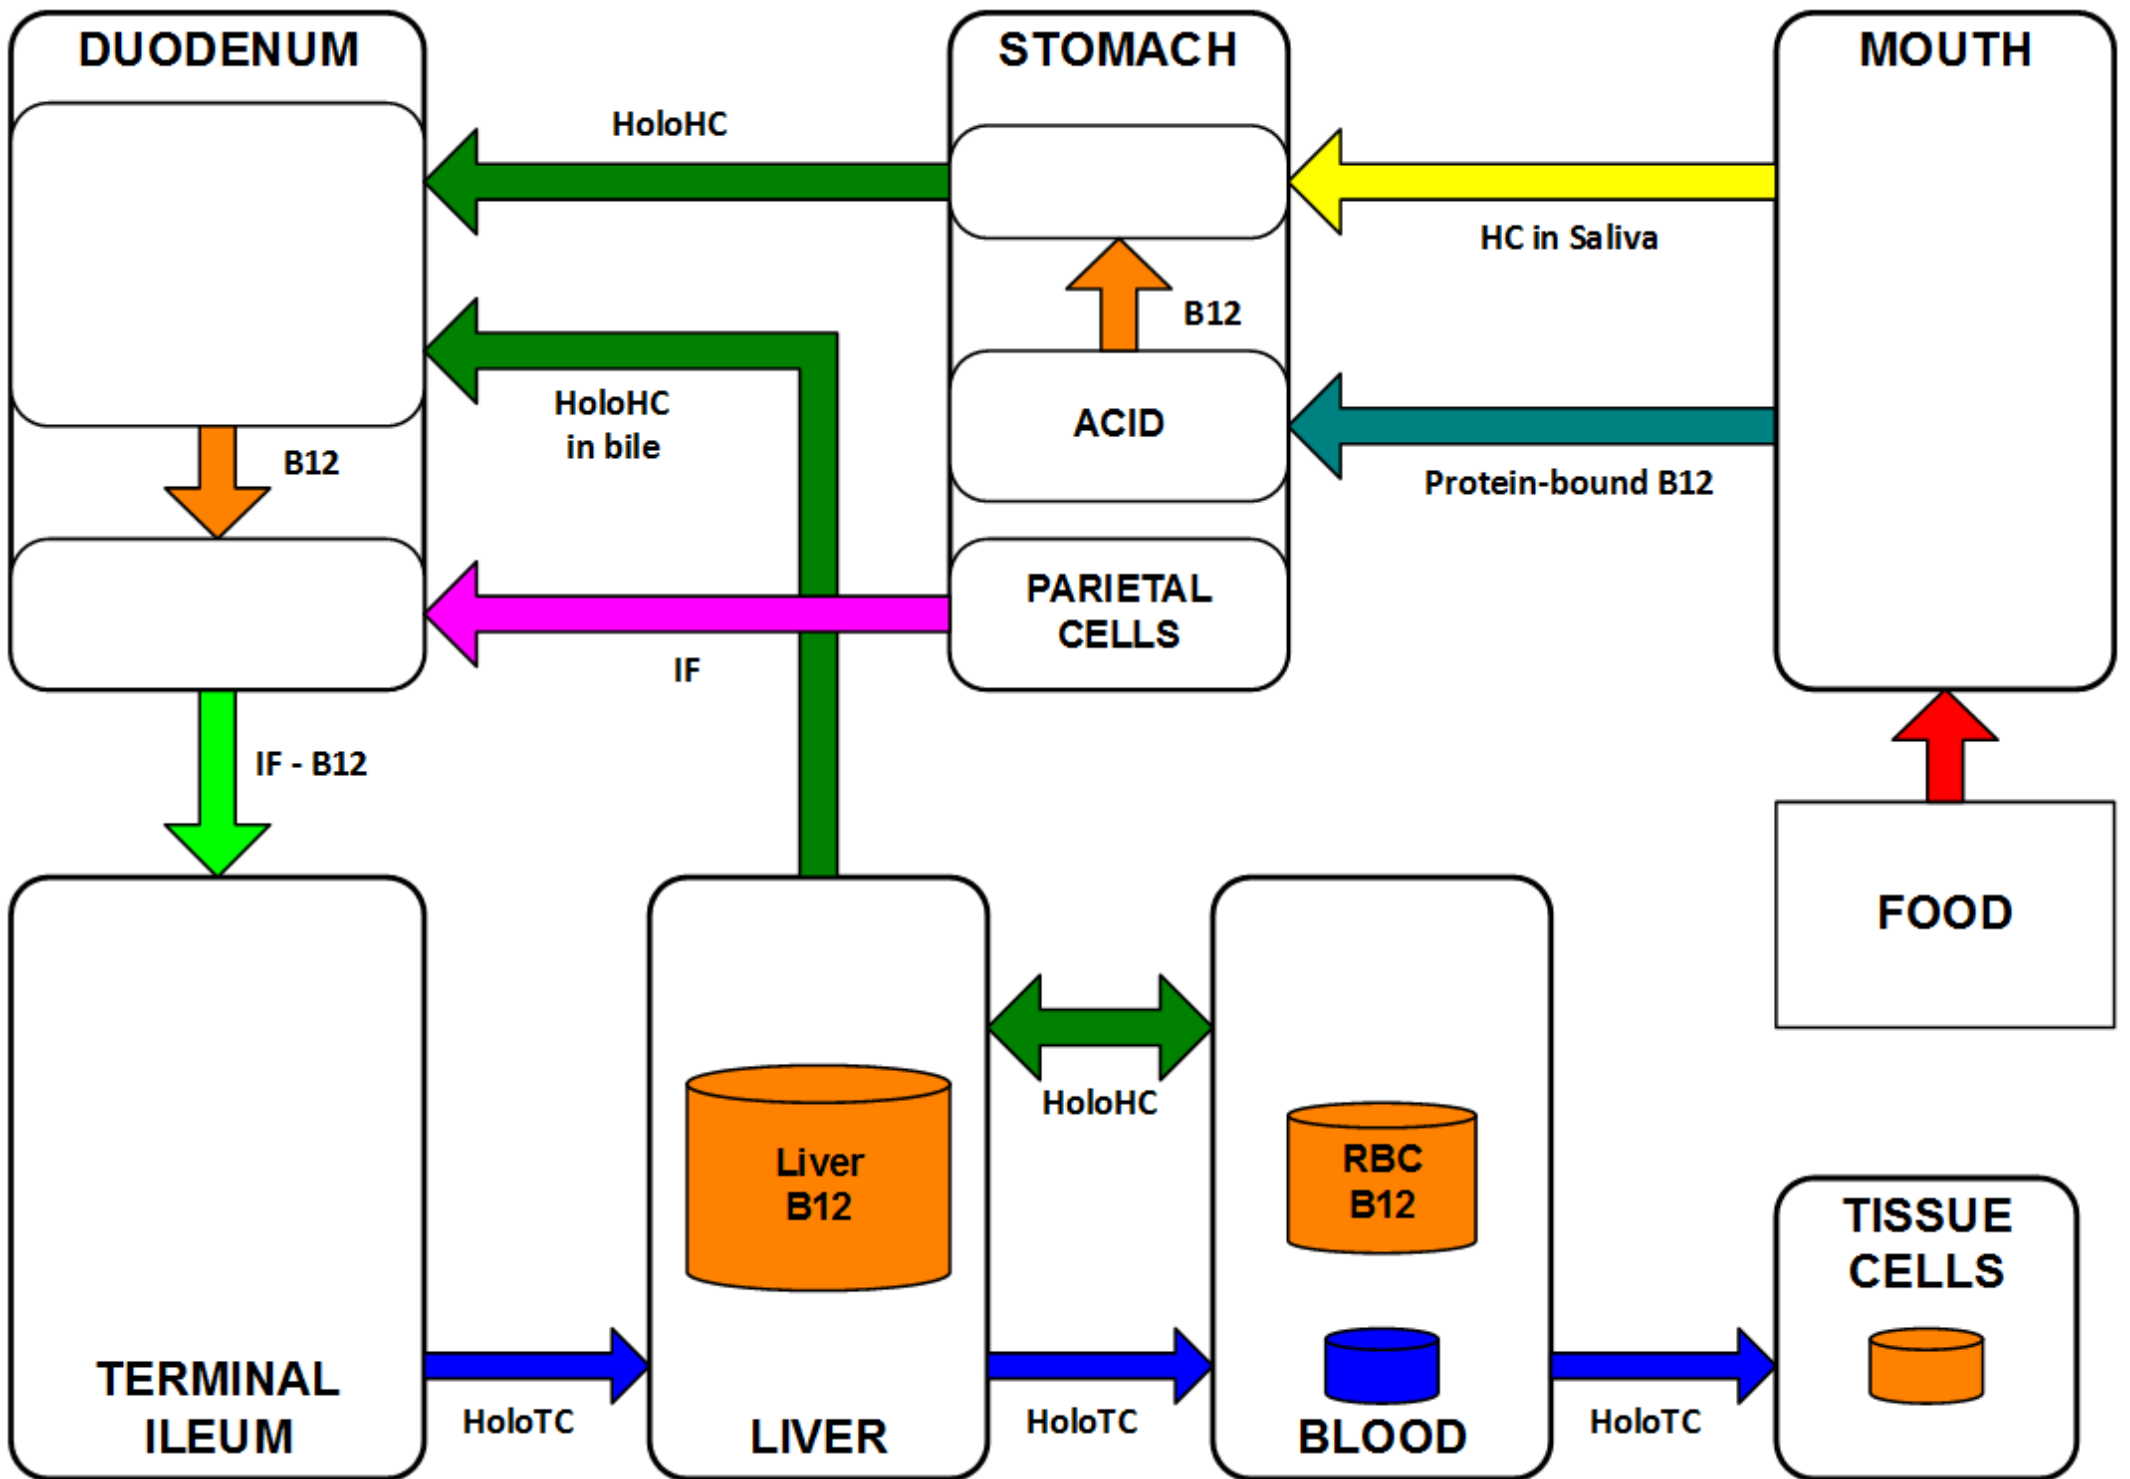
DUODENUM

STOMACH

MOUTH

HoloHC

HC in Saliva

B12

HoloHC
in bile

ACID

B12

Protein-bound B12

PARIETAL
CELLS

IF

IF - B12

FOOD

Liver
B12

HoloHC

RBC
B12

TISSUE
CELLS

TERMINAL
ILEUM

HoloTC

LIVER

HoloTC

BLOOD

HoloTC